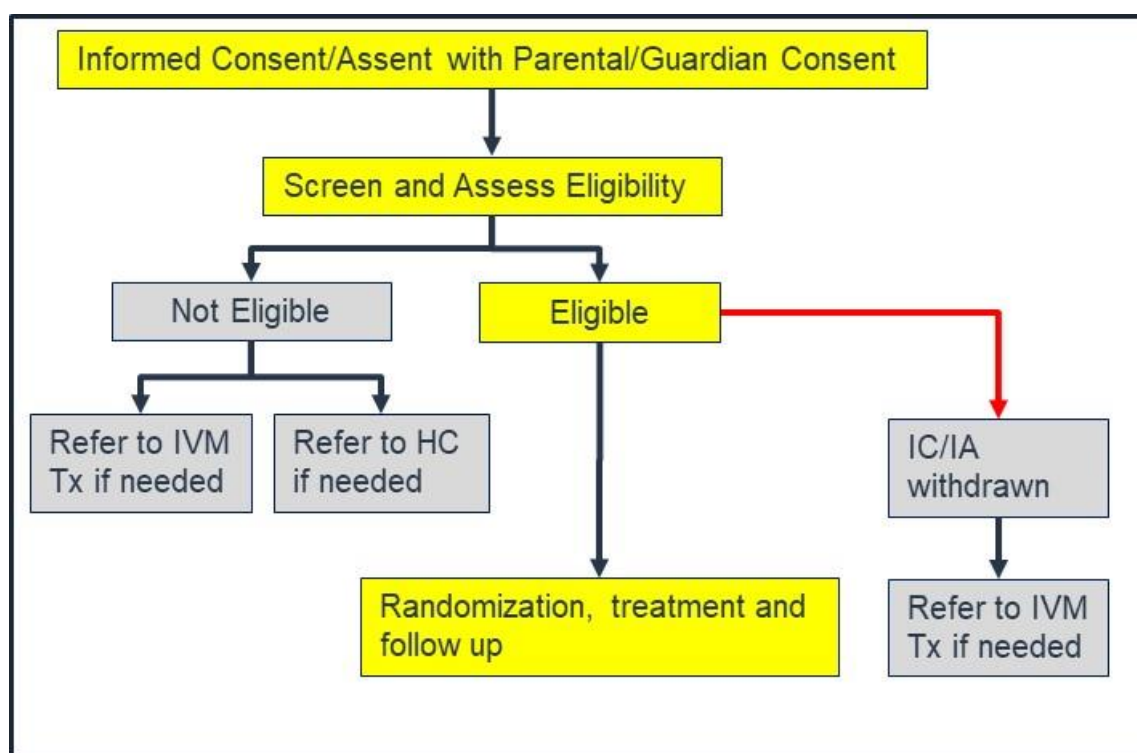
Informed Consent/Assent with Parental/Guardian Consent

Screen and Assess Eligibility

Not Eligible

Eligible

Refer to IVM Tx if needed

Refer to HC if needed

IC/IA withdrawn

Randomization, treatment and follow up

Refer to IVM Tx if needed